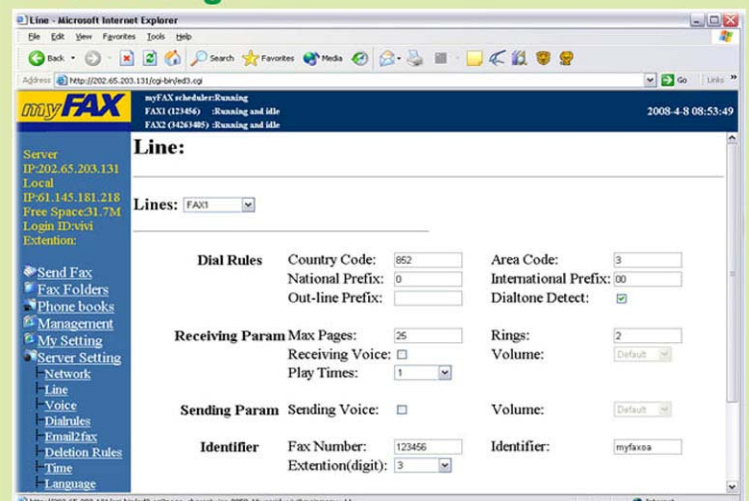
Line - Microsoft Internet Explorer

File Edit View Favorites Tools Help

Back Search Favorites Media

Address http://202.65.203.131/cgi-bin/ed3.cgi Go Links

myFAX

myFAX scheduler:Running
FAX1 (123456) :Running and idle
FAX2 (34263405) :Running and idle

2008-4-8 08:53:49

Server IP:202.65.203.131
Local IP:61.145.181.218
Free Space:31.7M
Login ID:vivi
Extention:

Send Fax
Fax Folders
Phone books
Management
My Setting
Server Setting
Network
Line
Voice
Dialrules
Email2fax
Deletion Rules
Time
Language

Line:

Lines: FAX1

| | | | | |
|---|---|---|---|---|
| Dial Rules | Country Code: | 852 | Area Code: | 3 |
| | National Prefix: | 0 | International Prefix: | 00 |
| | Out-line Prefix: | | Dialtone Detect: | ☑ |
| Receiving Param | Max Pages: | 25 | Rings: | 2 |
| | Receiving Voice: | ☐ | Volume: | Default |
| | Play Times: | 1 | | |
| Sending Param | Sending Voice: | ☐ | Volume: | Default |
| Identifier | Fax Number: | 123456 | Identifier: | myfaxoa |
| | Extention(digit): | 3 | | |

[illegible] Internet